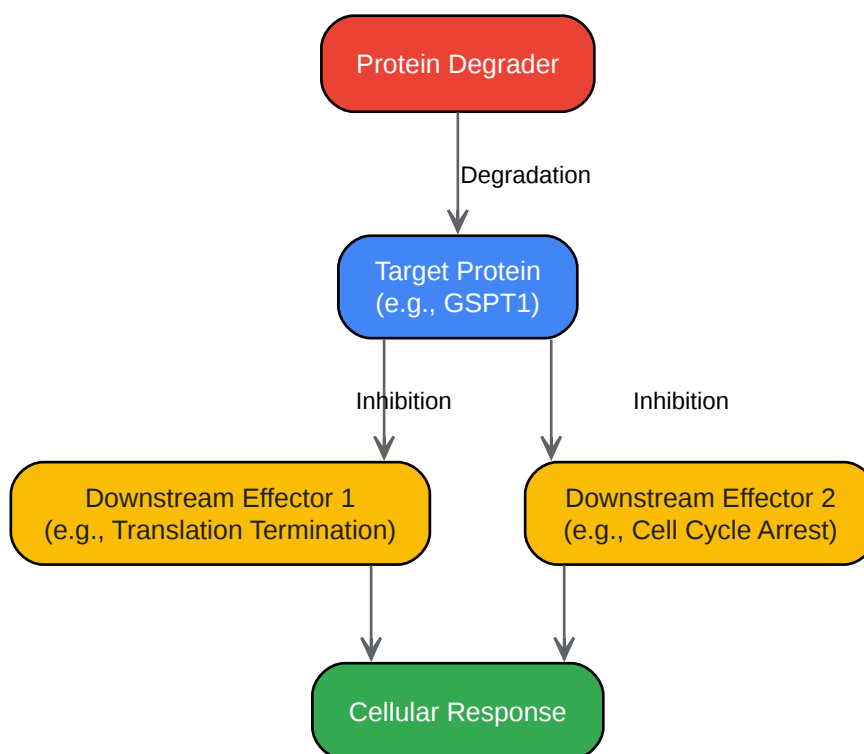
Protein Degrader

Degradation

Target Protein
(e.g., GSPT1)

Inhibition

Inhibition

Downstream Effector 1
(e.g., Translation Termination)

Downstream Effector 2
(e.g., Cell Cycle Arrest)

Cellular Response